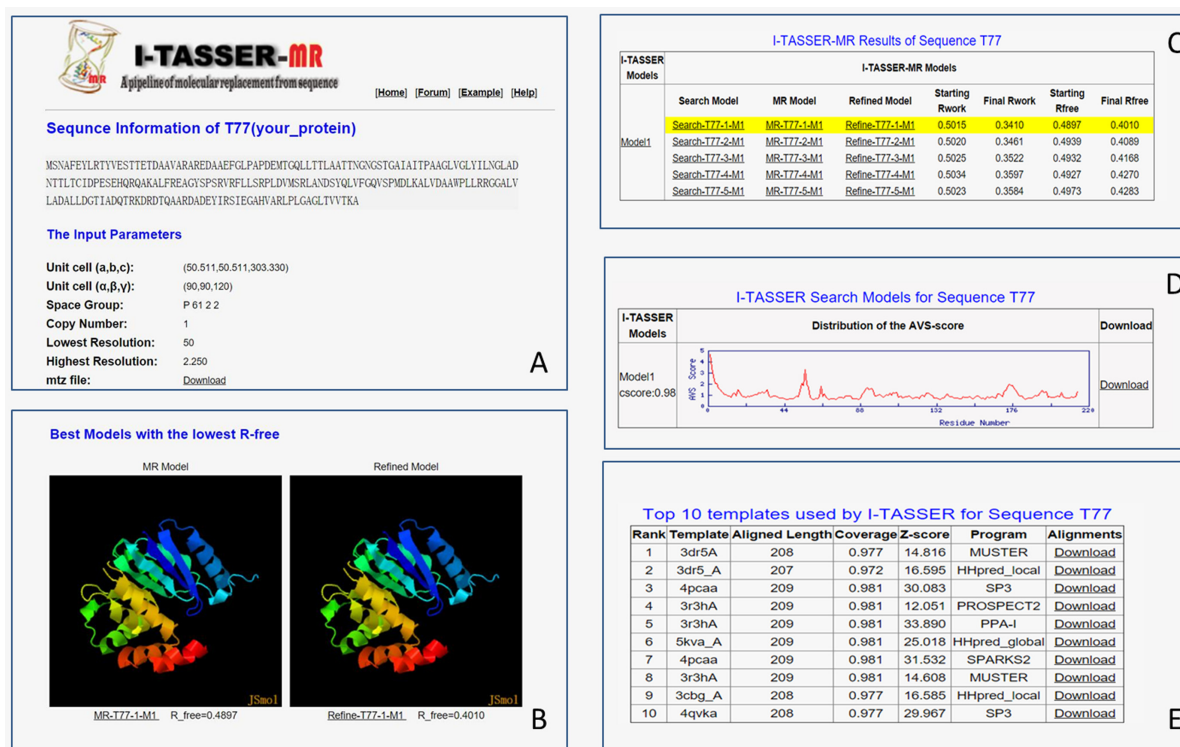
I-TASSER-MR
A pipeline of molecular replacement from sequence

[Home] [Forum] [Example] [Help]

Sequnce Information of T77(your_protein)

MSNAFEYLRTYVESTTETDAAVARAREDAAEFGLPAPDEMTGQLLTTLAATTNGNGSTGAIAITPAAGLVGLYILNGLADNTTLTCIDPESEHQRQAKALFREAGYSPSRVRFLLSRPLDVMSRLANDSYQLVFGQVSPMDLKALVDAAWPLLRRGGALVLADALLDGTIADQTRKDRDTQAARDADEYIRSIEGAHVARLPLGAGLTVVTKA

The Input Parameters

Unit cell (a,b,c): (50.511,50.511,303.330)
Unit cell (α,β,γ): (90,90,120)
Space Group: P 61 2 2
Copy Number: 1
Lowest Resolution: 50
Highest Resolution: 2.250
mtz file: Download

A

Best Models with the lowest R-free

MR Model
Refined Model
JSmol
JSmol
MR-T77-1-M1 R_free=0.4897
Refine-T77-1-M1 R_free=0.4010

B

I-TASSER-MR Results of Sequence T77

C

| I-TASSER Models | Search Model | MR Model | Refined Model | Starting Rwork | Final Rwork | Starting Rfree | Final Rfree |
|---|---|---|---|---|---|---|---|
| Model1 | Search-T77-1-M1 | MR-T77-1-M1 | Refine-T77-1-M1 | 0.5015 | 0.3410 | 0.4897 | 0.4010 |
| | Search-T77-2-M1 | MR-T77-2-M1 | Refine-T77-2-M1 | 0.5020 | 0.3461 | 0.4939 | 0.4089 |
| | Search-T77-3-M1 | MR-T77-3-M1 | Refine-T77-3-M1 | 0.5025 | 0.3522 | 0.4932 | 0.4168 |
| | Search-T77-4-M1 | MR-T77-4-M1 | Refine-T77-4-M1 | 0.5034 | 0.3597 | 0.4927 | 0.4270 |
| | Search-T77-5-M1 | MR-T77-5-M1 | Refine-T77-5-M1 | 0.5023 | 0.3584 | 0.4973 | 0.4283 |

I-TASSER Search Models for Sequence T77

D

| I-TASSER Models | Distribution of the AVS-score | Download |
|---|---|---|
| Model1 cscore:0.98 | AVS Score 0 1 2 3 4 5; 0 44 88 132 176 220 Residue Number | Download |

Top 10 templates used by I-TASSER for Sequence T77

| Rank | Template | Aligned Length | Coverage | Z-score | Program | Alignments |
|---|---|---|---|---|---|---|
| 1 | 3dr5A | 208 | 0.977 | 14.816 | MUSTER | Download |
| 2 | 3dr5_A | 207 | 0.972 | 16.595 | HHpred_local | Download |
| 3 | 4pcaa | 209 | 0.981 | 30.083 | SP3 | Download |
| 4 | 3r3hA | 209 | 0.981 | 12.051 | PROSPECT2 | Download |
| 5 | 3r3hA | 209 | 0.981 | 33.890 | PPA-I | Download |
| 6 | 5kva_A | 209 | 0.981 | 25.018 | HHpred_global | Download |
| 7 | 4pcaa | 209 | 0.981 | 31.532 | SPARKS2 | Download |
| 8 | 3r3hA | 209 | 0.981 | 14.608 | MUSTER | Download |
| 9 | 3cbg_A | 208 | 0.977 | 16.585 | HHpred_local | Download |
| 10 | 4qvka | 208 | 0.977 | 29.967 | SP3 | Download |

E